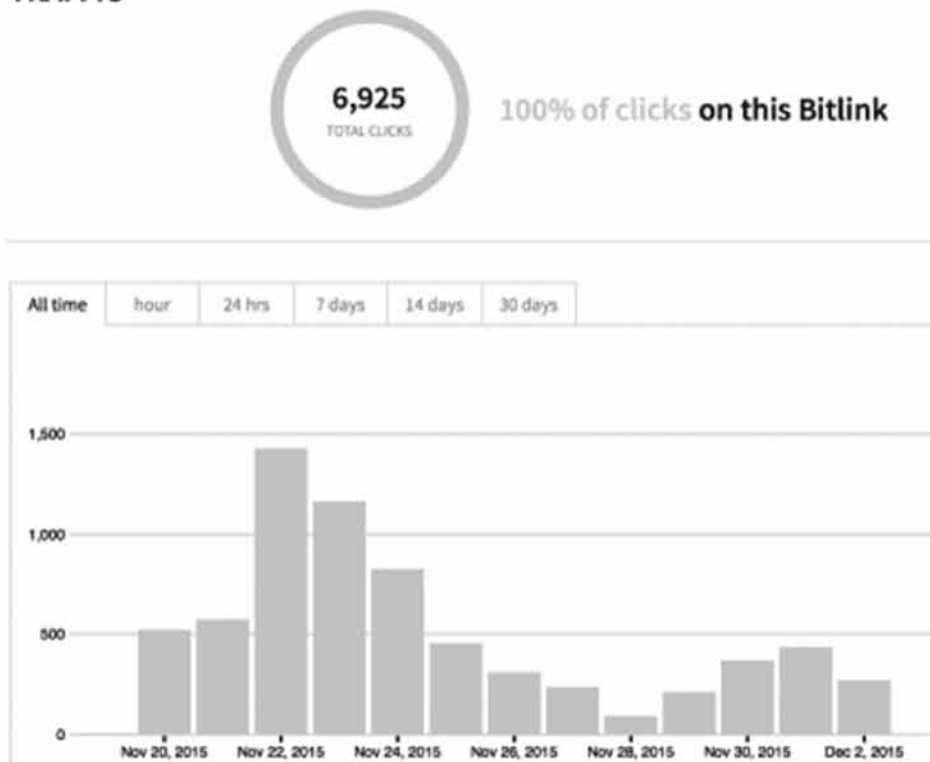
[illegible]

6,925
TOTAL CLICKS

100% of clicks on this Bitlink

All time | hour | 24 hrs | 7 days | 14 days | 30 days

1,500
1,000
500
0

Nov 20, 2015
Nov 22, 2015
Nov 24, 2015
Nov 26, 2015
Nov 28, 2015
Nov 30, 2015
Dec 2, 2015